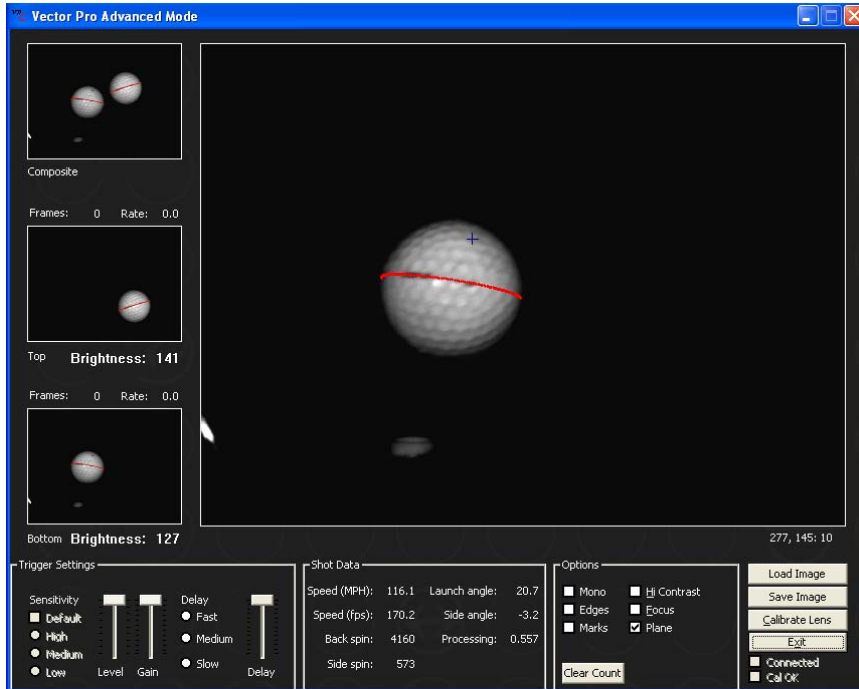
Vector Pro Advanced Mode

Composite

Frames: 0 Rate: 0.0

Top Brightness: 141

Frames: 0 Rate: 0.0

Bottom Brightness: 127

277, 145: 10

Trigger Settings

Sensitivity
Default
High
Medium
Low

Level Gain

Delay
Fast
Medium
Slow

Delay

Shot Data

| | | | |
|---|---|---|---|
| Speed (MPH): | 116.1 | Launch angle: | 20.7 |
| Speed (fps): | 170.2 | Side angle: | -3.2 |
| Back spin: | 4160 | Processing: | 0.557 |
| Side spin: | 573 | | |

Options
Mono
Edges
Marks
Hi Contrast
Focus
Plane

Clear Count

Load Image
Save Image
Calibrate Lens
Exit
Connected
Cal OK